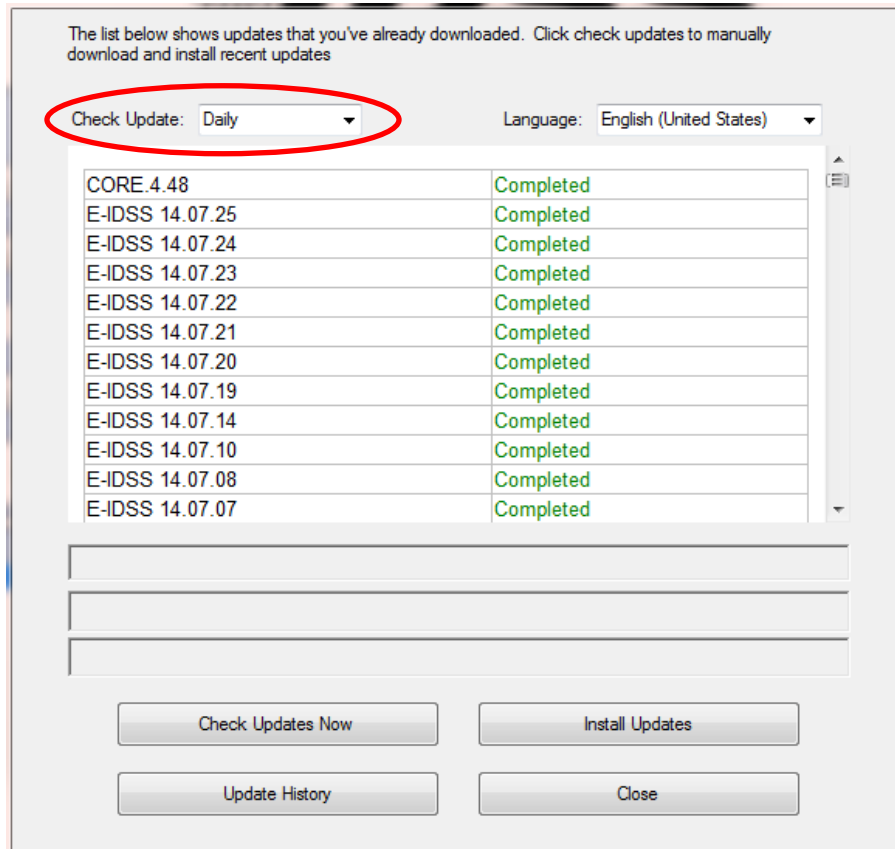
The list below shows updates that you've already downloaded. Click check updates to manually download and install recent updates

Check Update: Daily

Language: English (United States)

| | |
|---|---|
| CORE.4.48 | Completed |
| E-IDSS 14.07.25 | Completed |
| E-IDSS 14.07.24 | Completed |
| E-IDSS 14.07.23 | Completed |
| E-IDSS 14.07.22 | Completed |
| E-IDSS 14.07.21 | Completed |
| E-IDSS 14.07.20 | Completed |
| E-IDSS 14.07.19 | Completed |
| E-IDSS 14.07.14 | Completed |
| E-IDSS 14.07.10 | Completed |
| E-IDSS 14.07.08 | Completed |
| E-IDSS 14.07.07 | Completed |

Check Updates Now

Install Updates

Update History

Close